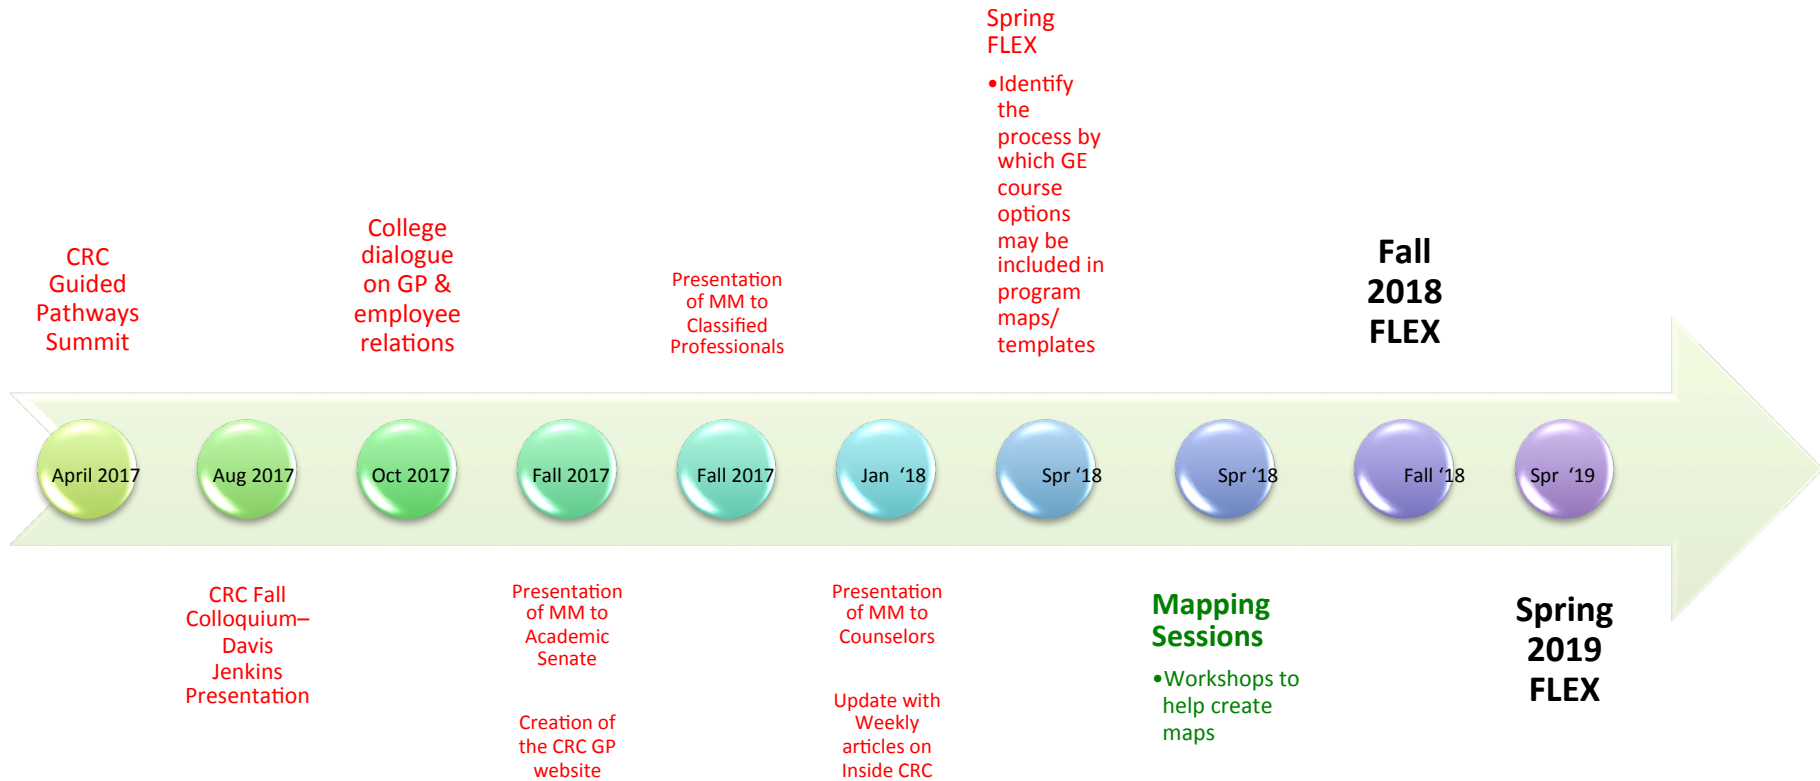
Spring FLEX

•Identify the process by which GE course options may be included in program maps/ templates

CRC Guided Pathways Summit

College dialogue on GP & employee relations

Presentation of MM to Classified Professionals

Fall 2018 FLEX

April 2017

Aug 2017

Oct 2017

Fall 2017

Fall 2017

Jan '18

Spr '18

Spr '18

Fall '18

Spr '19

CRC Fall Colloquium– Davis Jenkins Presentation

Presentation of MM to Academic Senate

Creation of the CRC GP website

Presentation of MM to Counselors

Update with Weekly articles on Inside CRC

Mapping Sessions

•Workshops to help create maps

Spring 2019 FLEX